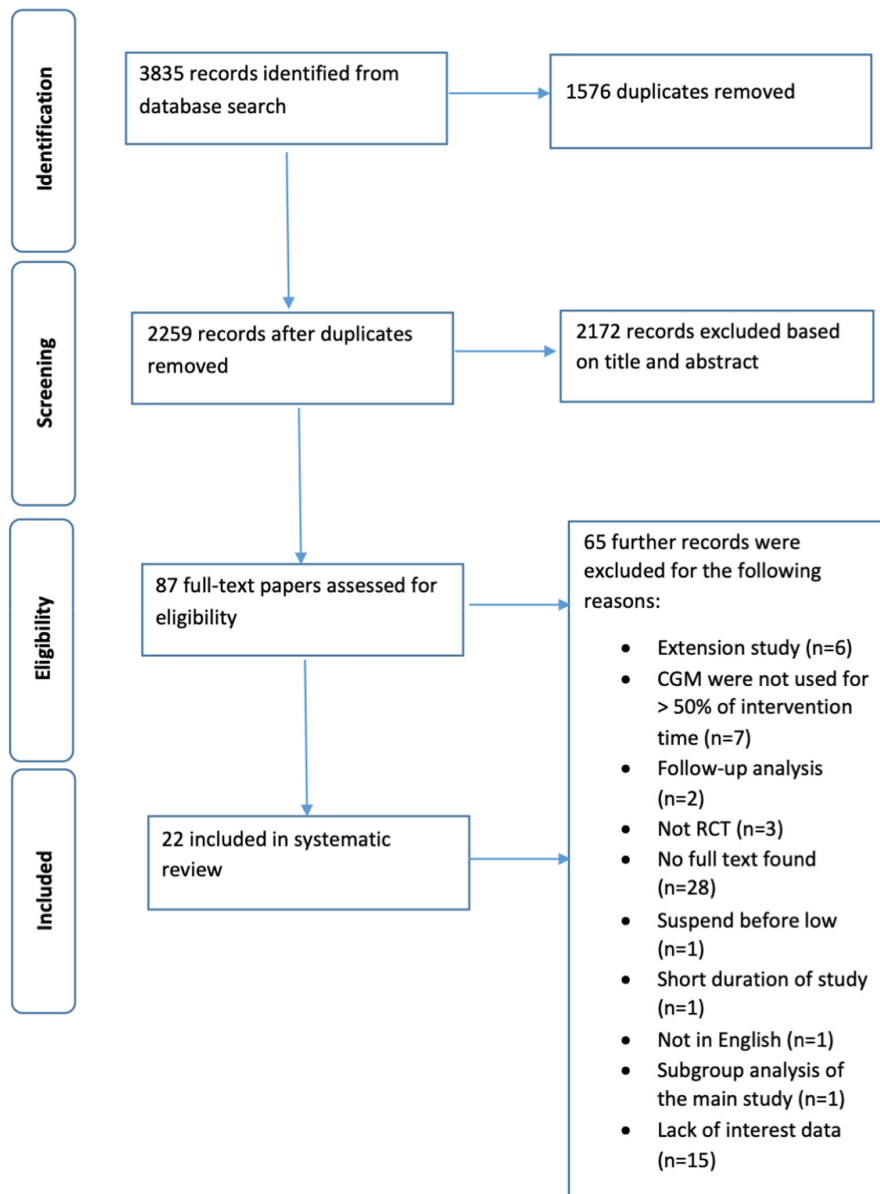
Identification

3835 records identified from database search

1576 duplicates removed

Screening

2259 records after duplicates removed

2172 records excluded based on title and abstract

Eligibility

87 full-text papers assessed for eligibility

65 further records were excluded for the following reasons:

- Extension study (n=6)
- CGM were not used for > 50% of intervention time (n=7)
- Follow-up analysis (n=2)
- Not RCT (n=3)
- No full text found (n=28)
- Suspend before low (n=1)
- Short duration of study (n=1)
- Not in English (n=1)
- Subgroup analysis of the main study (n=1)
- Lack of interest data (n=15)

Included

22 included in systematic review